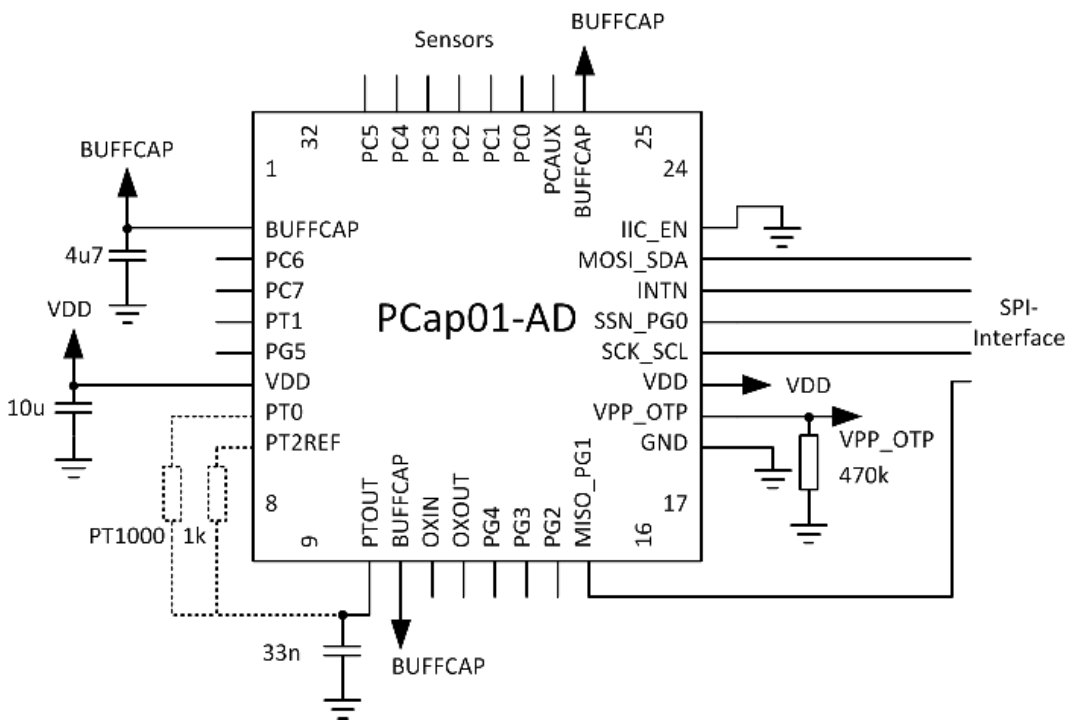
Sensors

BUFFCAP

32 PC5 PC4 PC3 PC2 PC1 PC0 PCAUX BUFFCAP 25

1

24

BUFFCAP

BUFFCAP

4u7

PC6

PC7

VDD

PT1

PG5

10u

VDD

PT0

PT2REF

PCap01-AD

IIC_EN

MOSI_SDA

INTN

SSN_PG0

SCK_SCL

VDD

VPP_OTP

GND

SPI-Interface

VDD

VPP_OTP

470k

8

17

PT1000 1k

9 PTOUT BUFFCAP OXIN OXOUT PG4 PG3 PG2 MISO_PG1 16

33n

BUFFCAP